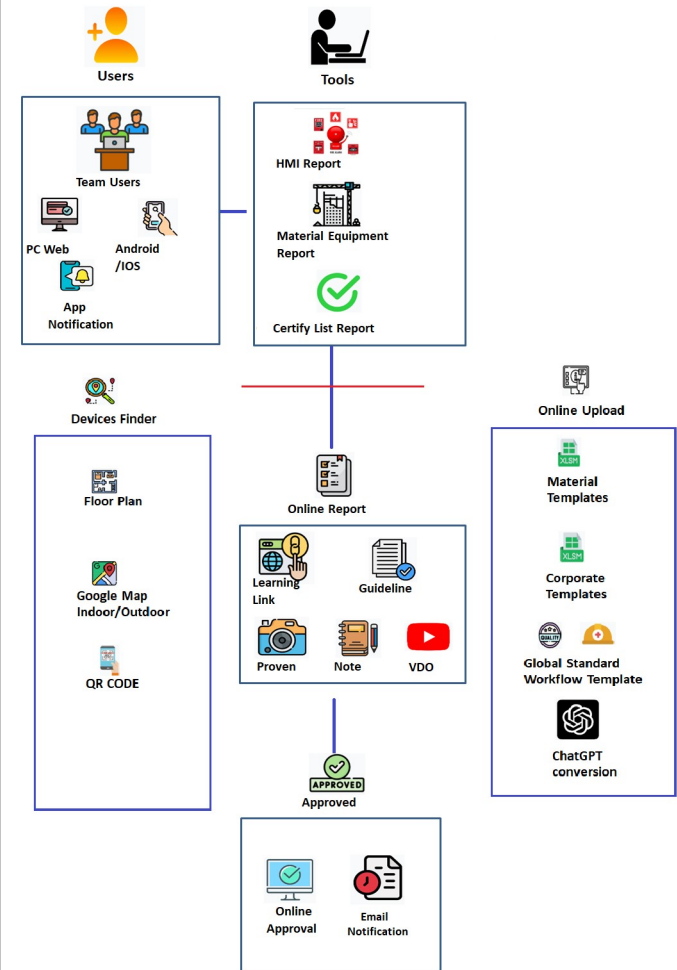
Users

Tools

Team Users

PC Web

Android /IOS

App Notification

HMI Report

Material Equipment Report

Certify List Report

Devices Finder

Online Upload

Floor Plan

Google Map Indoor/Outdoor

QR CODE

Online Report

Learning Link

Guideline

Proven

Note

VDO

XLSM

Material Templates

XLSM

Corporate Templates

QUALITY

Global Standard Workflow Template

ChatGPT conversion

APPROVED

Approved

Online Approval

Email Notification